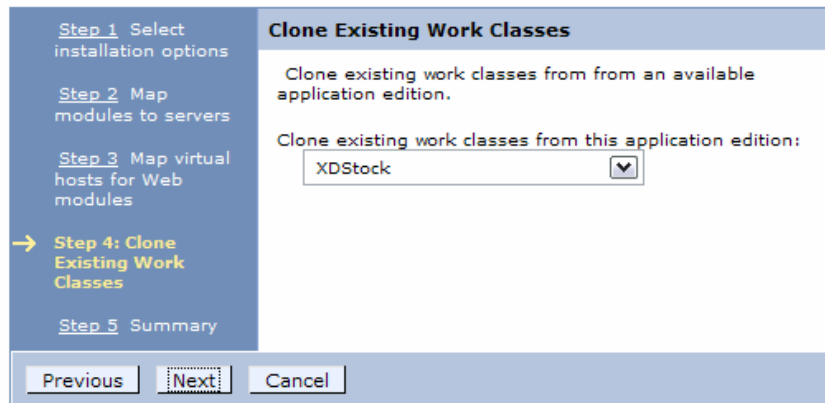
Step 1 Select installation options

Step 2 Map modules to servers

Step 3 Map virtual hosts for Web modules

→ Step 4: Clone Existing Work Classes

Step 5 Summary

Clone Existing Work Classes

Clone existing work classes from from an available application edition.

Clone existing work classes from this application edition:

XDStock

Previous Next Cancel